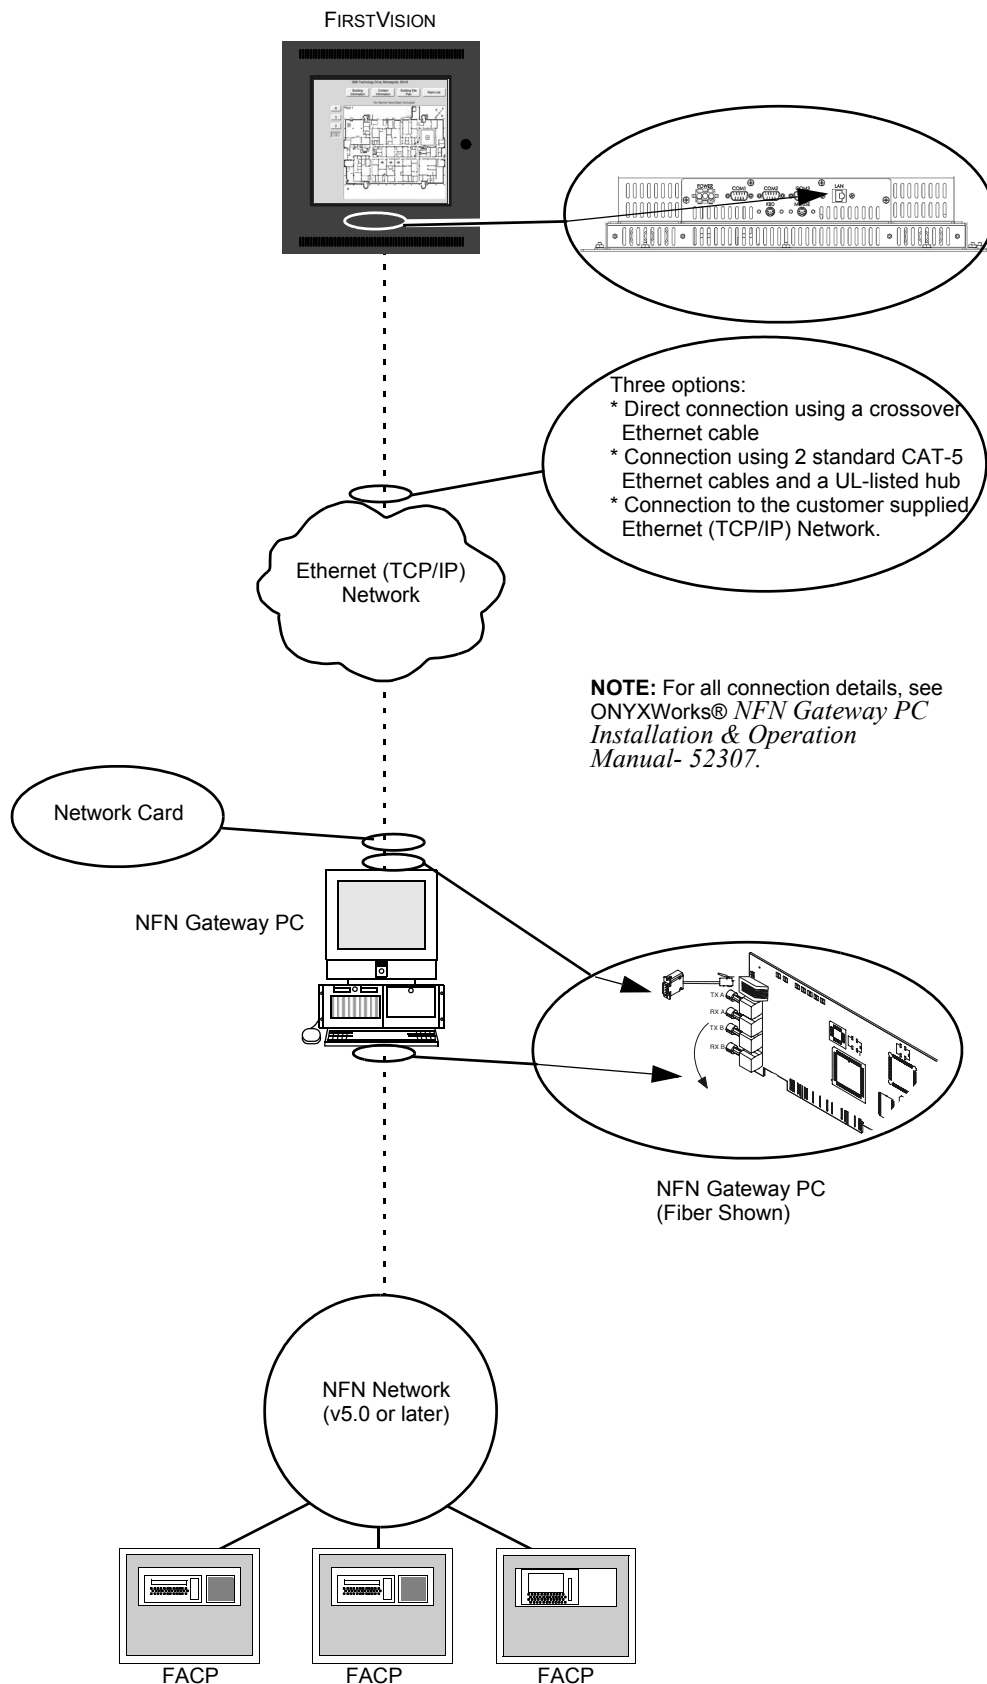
FIRSTVISION

POWER COM1 COM2 COM3 LAN KBD MOUSE

Three options:
* Direct connection using a crossover Ethernet cable
* Connection using 2 standard CAT-5 Ethernet cables and a UL-listed hub
* Connection to the customer supplied Ethernet (TCP/IP) Network.

Ethernet (TCP/IP) Network

NOTE: For all connection details, see ONYXWorks® NFN Gateway PC Installation & Operation Manual- 52307.

Network Card

NFN Gateway PC

TX A
RX A
TX B
RX B

NFN Gateway PC (Fiber Shown)

NFN Network (v5.0 or later)

FACP

FACP

FACP